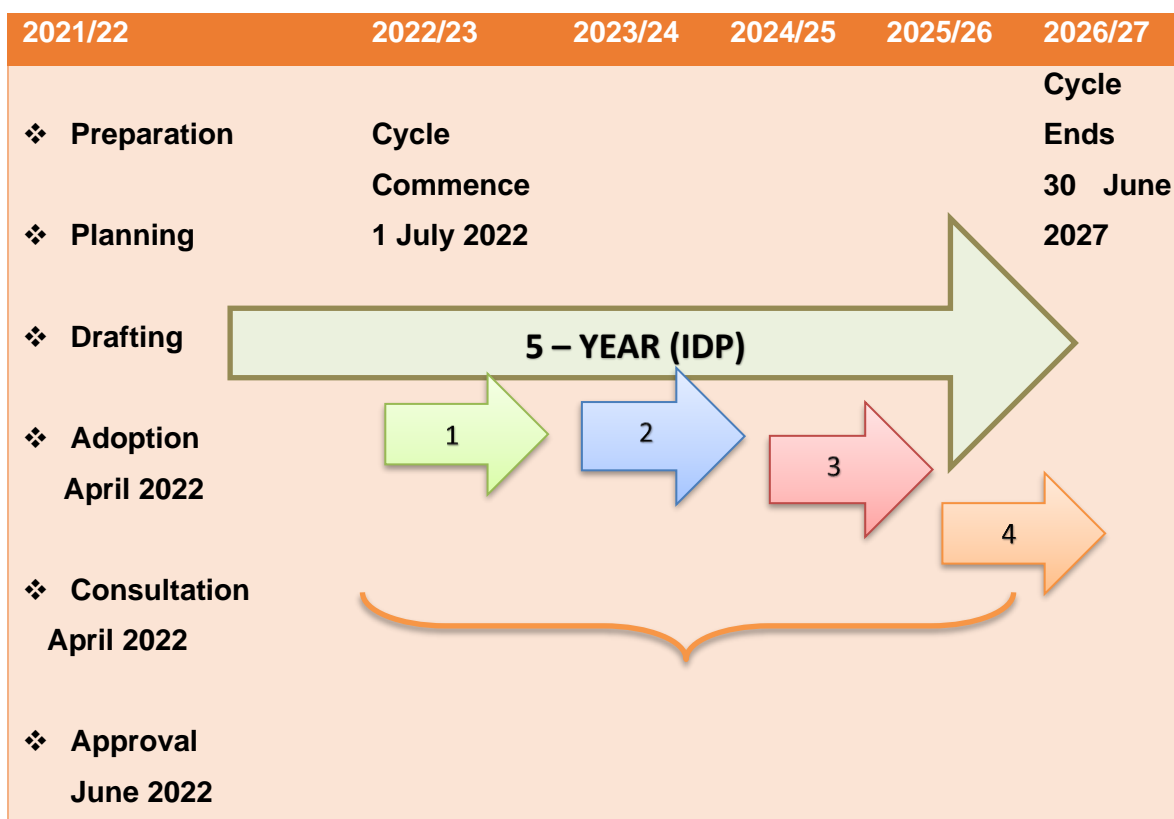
| 2021/22 | 2022/23 | 2023/24 | 2024/25 | 2025/26 | 2026/27 |
|---|---|---|---|---|---|
| ❖ Preparation<br>❖ Planning<br>❖ Drafting<br>❖ Adoption April 2022<br>❖ Consultation April 2022<br>❖ Approval June 2022 | Cycle Commence 1 July 2022 | | | | Cycle Ends 30 June 2027 |

5 – YEAR (IDP)

1

2

3

4